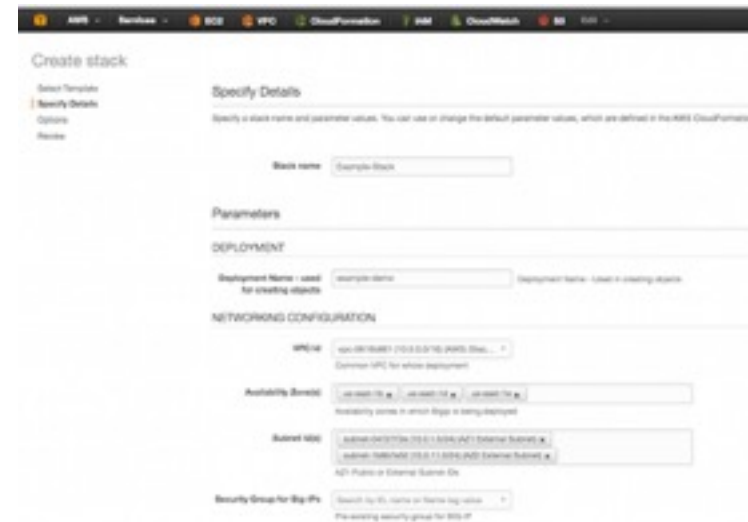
AWS Services EC2 VPC CloudFormation IAM CloudWatch S3 Edit

Create stack

Select Template
Specify Details
Options
Review

Specify Details

Specify a stack name and parameter values. You can use or change the default parameter values, which are defined in the AWS CloudFormatio

Stack name Example-Stack

Parameters

DEPLOYMENT

Deployment Name - used for creating objects example-demo Deployment Name - Used in creating objects

NETWORKING CONFIGURATION

VPC Id vpc-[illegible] (10.0.0.0/16) (AWS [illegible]
Common VPC for whole deployment

Availability Zone(s) us-east-1b us-east-1d us-east-1e
Availability zones in which BigIp is being deployed

Subnet Ids subnet-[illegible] (10.0.1.0/24) (AZ1 External Subnet)
subnet-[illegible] (10.0.11.0/24) (AZ2 External Subnet)
AZ1 Public or External Subnet IDs

Security Group for Big-IPs Search by ID, name or Name tag value
Pre-existing security group for BIG-IP